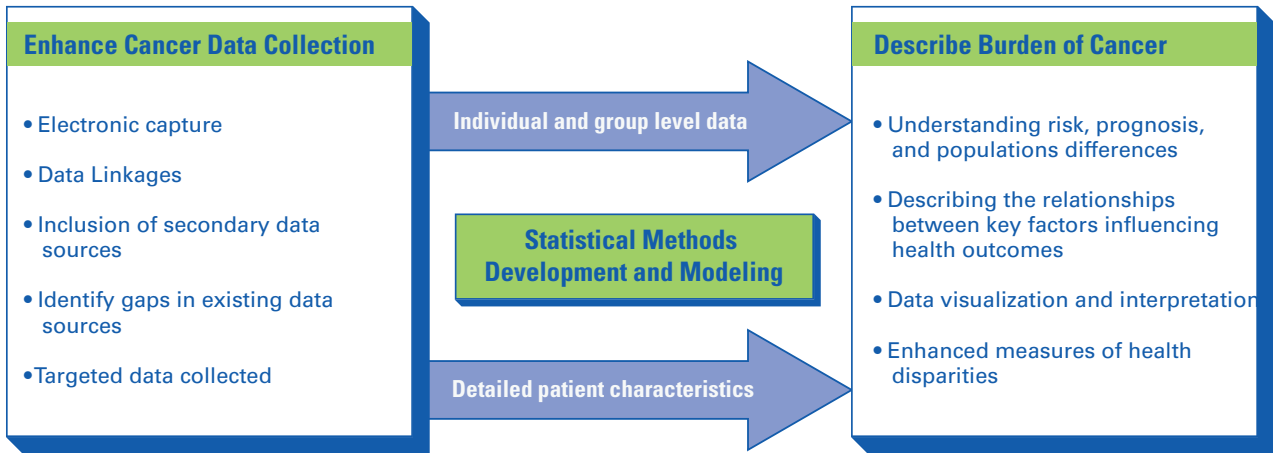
Enhance Cancer Data Collection

• Electronic capture

• Data Linkages

• Inclusion of secondary data sources

• Identify gaps in existing data sources

•Targeted data collected

Individual and group level data

Statistical Methods Development and Modeling

Detailed patient characteristics

Describe Burden of Cancer

• Understanding risk, prognosis, and populations differences

• Describing the relationships between key factors influencing health outcomes

• Data visualization and interpretation

• Enhanced measures of health disparities